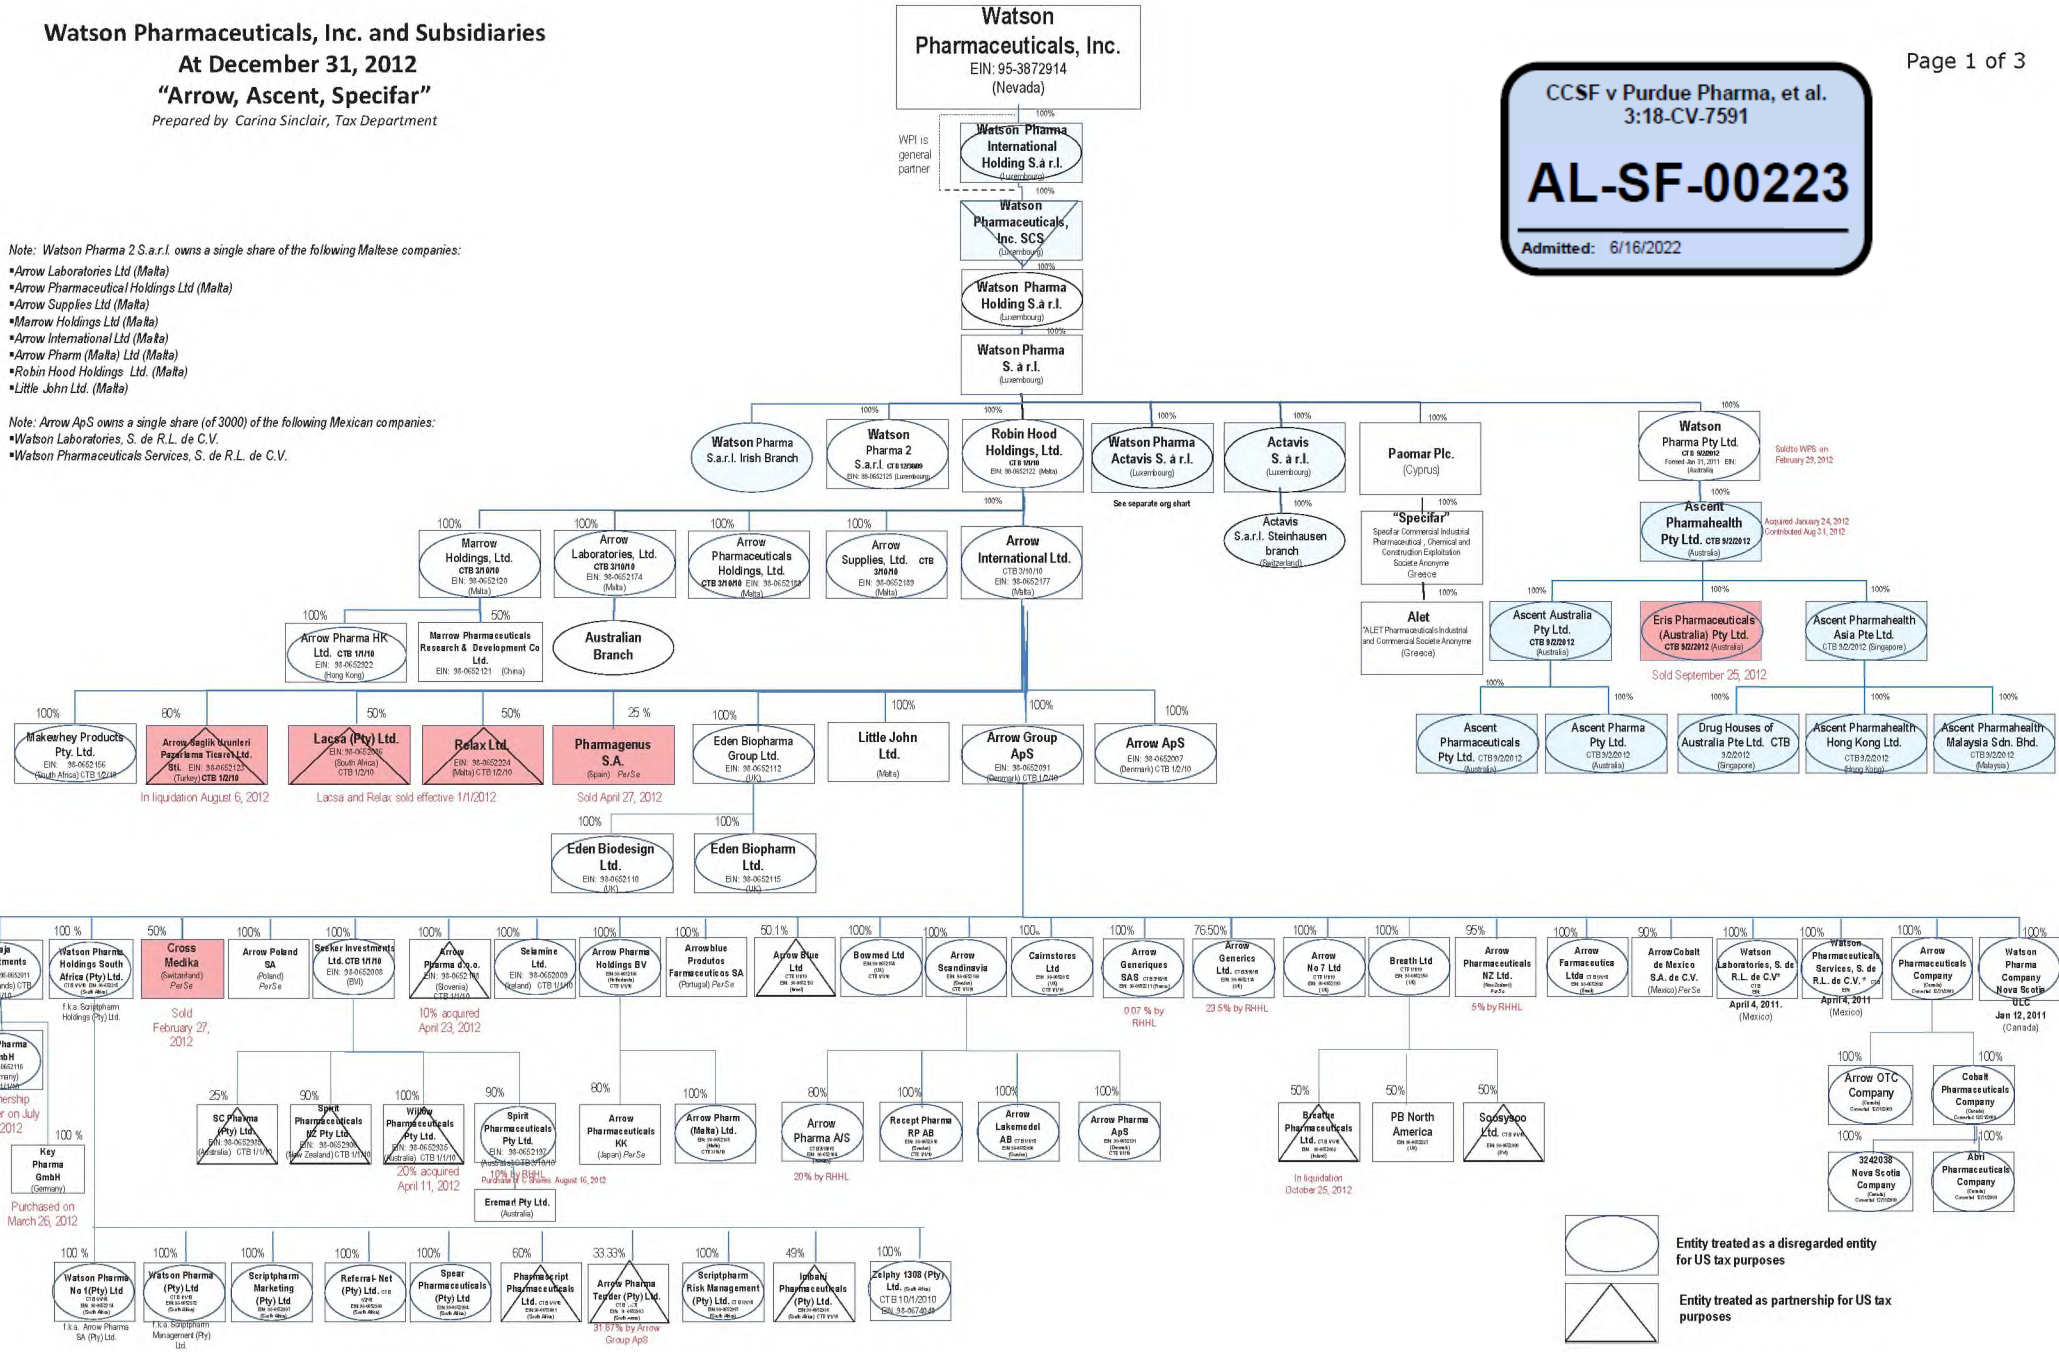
Watson Pharmaceuticals, Inc. and Subsidiaries
At December 31, 2012
"Arrow, Ascent, Specifar"
Prepared by Carina Sinclair, Tax Department

Page 1 of 3

CCSF v Purdue Pharma, et al.
3:18-CV-7591
AL-SF-00223
Admitted: 6/16/2022

Watson Pharmaceuticals, Inc.
EIN: 95-3872914
(Nevada)

100%
WPI is general partner
Watson Pharma International Holding S.à r.l. (Luxembourg)
100%
Watson Pharmaceuticals, Inc. SCS (Luxembourg)
100%
Watson Pharma Holding S.à r.l. (Luxembourg)
100%
Watson Pharma S. à r.l. (Luxembourg)

Note: Watson Pharma 2 S.a.r.l. owns a single share of the following Maltese companies:
•Arrow Laboratories Ltd (Malta)
•Arrow Pharmaceutical Holdings Ltd (Malta)
•Arrow Supplies Ltd (Malta)
•Marrow Holdings Ltd (Malta)
•Arrow International Ltd (Malta)
•Arrow Pharm (Malta) Ltd (Malta)
•Robin Hood Holdings Ltd. (Malta)
•Little John Ltd. (Malta)

Note: Arrow ApS owns a single share (of 3000) of the following Mexican companies:
•Watson Laboratories, S. de R.L. de C.V.
•Watson Pharmaceuticals Services, S. de R.L. de C.V.

Watson Pharma S.a.r.l. Irish Branch
100% Watson Pharma 2 S.a.r.l. CTB 12/5/2009 EIN: 98-0652125 (Luxembourg)
100% Robin Hood Holdings, Ltd. CTB 1/1/10 EIN: 98-0652122 (Malta)
100% Watson Pharma Actavis S. à r.l. (Luxembourg)
See separate org chart
100% Actavis S. à r.l. (Luxembourg)
100% Actavis S.a.r.l. Steinhausen branch (Switzerland)
100% Paomar Plc. (Cyprus)
100% "Specifar" Specifar Commercial Industrial Pharmaceutical, Chemical and Construction Exploitation Societe Anonyme Greece
100% Alet "ALET Pharmaceuticals Industrial and Commercial Societe Anonyme (Greece)
100% Watson Pharma Pty Ltd. CTB 9/2/2012 Formed Jan 31, 2011 EIN: (Australia)
Sold to WPS on February 29, 2012
100% Ascent Pharmahealth Pty Ltd. CTB 9/2/2012 (Australia)
Acquired January 24, 2012 Contributed Aug 31, 2012
100% Ascent Australia Pty Ltd. CTB 9/2/2012 (Australia)
100% Eris Pharmaceuticals (Australia) Pty Ltd. CTB 9/2/2012 (Australia)
Sold September 25, 2012
100% Ascent Pharmahealth Asia Pte Ltd. CTB 9/2/2012 (Singapore)
100% Ascent Pharmaceuticals Pty Ltd. CTB 9/2/2012 (Australia)
100% Ascent Pharma Pty Ltd. CTB 9/2/2012 (Australia)
100% Drug Houses of Australia Pte Ltd. CTB 9/2/2012 (Singapore)
100% Ascent Pharmahealth Hong Kong Ltd. CTB 9/2/2012 (Hong Kong)
100% Ascent Pharmahealth Malaysia Sdn. Bhd. CTB 9/2/2012 (Malaysia)

100% Marrow Holdings, Ltd. CTB 3/10/10 EIN: 98-0652120 (Malta)
100% Arrow Laboratories, Ltd. CTB 3/10/10 EIN: 98-0652174 (Malta)
100% Arrow Pharmaceuticals Holdings, Ltd. CTB 3/10/10 EIN: 98-0652183 (Malta)
100% Arrow Supplies, Ltd. CTB 3/10/10 EIN: 98-0652189 (Malta)
100% Arrow International Ltd. CTB 3/10/10 EIN: 98-0652177 (Malta)
100% Arrow Pharma HK Ltd. CTB 1/1/10 EIN: 98-0652922 (Hong Kong)
50% Marrow Pharmaceuticals Research & Development Co Ltd. EIN: 98-0652121 (China)
Australian Branch

100% Makewhey Products Pty. Ltd. EIN: 98-0652156 (South Africa) CTB 1/2/10
80% Arrow Saglik Urunleri Pazarlama Ticaret Ltd. Sti. EIN: 98-0652123 (Turkey) CTB 1/2/10
In liquidation August 6, 2012
50% Lacsa (Pty) Ltd. EIN: 98-0652096 (South Africa) CTB 1/2/10
50% Relax Ltd. EIN: 98-0652224 (Malta) CTB 1/2/10
Lacsa and Relax sold effective 1/1/2012
25 % Pharmagenus S.A. (Spain) Per Se
Sold April 27, 2012
100% Eden Biopharma Group Ltd. EIN: 98-0652112 (UK)
100% Eden Biodesign Ltd. EIN: 98-0652110 (UK)
100% Eden Biopharm Ltd. EIN: 98-0652115 (UK)
100% Little John Ltd. (Malta)
100% Arrow Group ApS EIN: 98-0652091 (Denmark) CTB 1/2/10
100% Arrow ApS EIN: 98-0652007 (Denmark) CTB 1/2/10

100 % Watson Pharma Holdings South Africa (Pty) Ltd. (South Africa) f.k.a. Scriptpharm Holdings (Pty) Ltd.
50% Cross Medika (Switzerland) Per Se Sold February 27, 2012
100% Arrow Poland SA (Poland) Per Se
100% Seeker Investments Ltd. CTB 1/1/10 EIN: 98-0652008 (BVI)
100% Arrow Pharma d.o.o. EIN: 98-0652 (Slovenia) CTB 1/1/10 10% acquired April 23, 2012
100% Selamine Ltd. EIN: 98-0652009 (Ireland) CTB 1/1/10
100% Arrow Pharma Holdings BV (Netherlands)
100% Arrowblue Produtos Farmaceuticos SA (Portugal) Per Se
50.1% Arrow Blue Ltd (Israel)
100% Bowmed Ltd (UK)
100% Arrow Scandinavia (Sweden)
100% Cairnstores Ltd (UK)
100% Arrow Generiques SAS (France) 0.07 % by RHHL
76.50% Arrow Generics Ltd. (UK) 23.5 % by RHHL
100% Arrow No 7 Ltd (UK)
100% Breath Ltd (UK)
95% Arrow Pharmaceuticals NZ Ltd. (New Zealand) Per Se 5% by RHHL
100% Arrow Farmaceutica Ltda (Brazil)
90% Arrow Cobalt de Mexico S.A. de C.V. (Mexico) Per Se
100% Watson Laboratories, S. de R.L. de C.V* April 4, 2011. (Mexico)
100% Watson Pharmaceuticals Services, S. de R.L. de C.V. * April 4, 2011 (Mexico)
100% Arrow Pharmaceuticals Company (Canada)
100% Watson Pharma Company Nova Scotia ULC Jan 12, 2011 (Canada)
100% Arrow OTC Company (Canada)
100% Cobalt Pharmaceuticals Company (Canada)
100% 3242038 Nova Scotia Company (Canada)
100% Abri Pharmaceuticals Company (Canada)

25% SC Pharma (Pty) Ltd. EIN: 98-0652933 (Australia) CTB 1/1/10
90% Spirit Pharmaceuticals NZ Pty Ltd. EIN: 98-0652936 (New Zealand) CTB 1/1/10
100% Willow Pharmaceuticals Pty Ltd. EIN: 98-0652935 (Australia) CTB 1/1/10 20% acquired April 11, 2012
90% Spirit Pharmaceuticals Pty Ltd. EIN: 98-0652197 (Australia) CTB 3/10/10 10% by RHHL Purchase of ... shares August 16, 2012
Eremad Pty Ltd. (Australia)
80% Arrow Pharmaceuticals KK (Japan) Per Se
100% Arrow Pharm (Malta) Ltd. (Malta)
80% Arrow Pharma A/S (Denmark) 20% by RHHL
100% Recept Pharma RP AB (Sweden)
100% Arrow Lakemedel AB (Sweden)
100% Arrow Pharma ApS (Denmark)
50% Breathe Pharmaceuticals Ltd. (Ireland) In liquidation October 25, 2012
50% PB North America (US)
50% Sooxygoo Ltd. (PR)

Pharma GmbH ... (Germany) ...ership ...r on July ...2012
100 % Key Pharma GmbH (Germany) Purchased on March 26, 2012

100 % Watson Pharma No 1 (Pty) Ltd (South Africa) f.k.a. Arrow Pharma SA (Pty) Ltd.
100% Watson Pharma (Pty) Ltd (South Africa) f.k.a. Scriptpharm Management (Pty) Ltd.
100% Scriptpharm Marketing (Pty) Ltd (South Africa)
100% Referral-Net (Pty) Ltd. (South Africa)
100% Spear Pharmaceuticals (Pty) Ltd (South Africa)
60% Pharmascript Pharmaceuticals Ltd. (South Africa)
33.33% Arrow Pharma Tender (Pty) Ltd. (South Africa) 31.67% by Arrow Group ApS
100% Scriptpharm Risk Management (Pty) Ltd. (South Africa)
49% Imbani Pharmaceuticals (Pty) Ltd. (South Africa)
100% Zelphy 1308 (Pty) Ltd. (South Africa) CTB 10/1/2010 EIN: 98-0674049

Entity treated as a disregarded entity for US tax purposes
Entity treated as partnership for US tax purposes